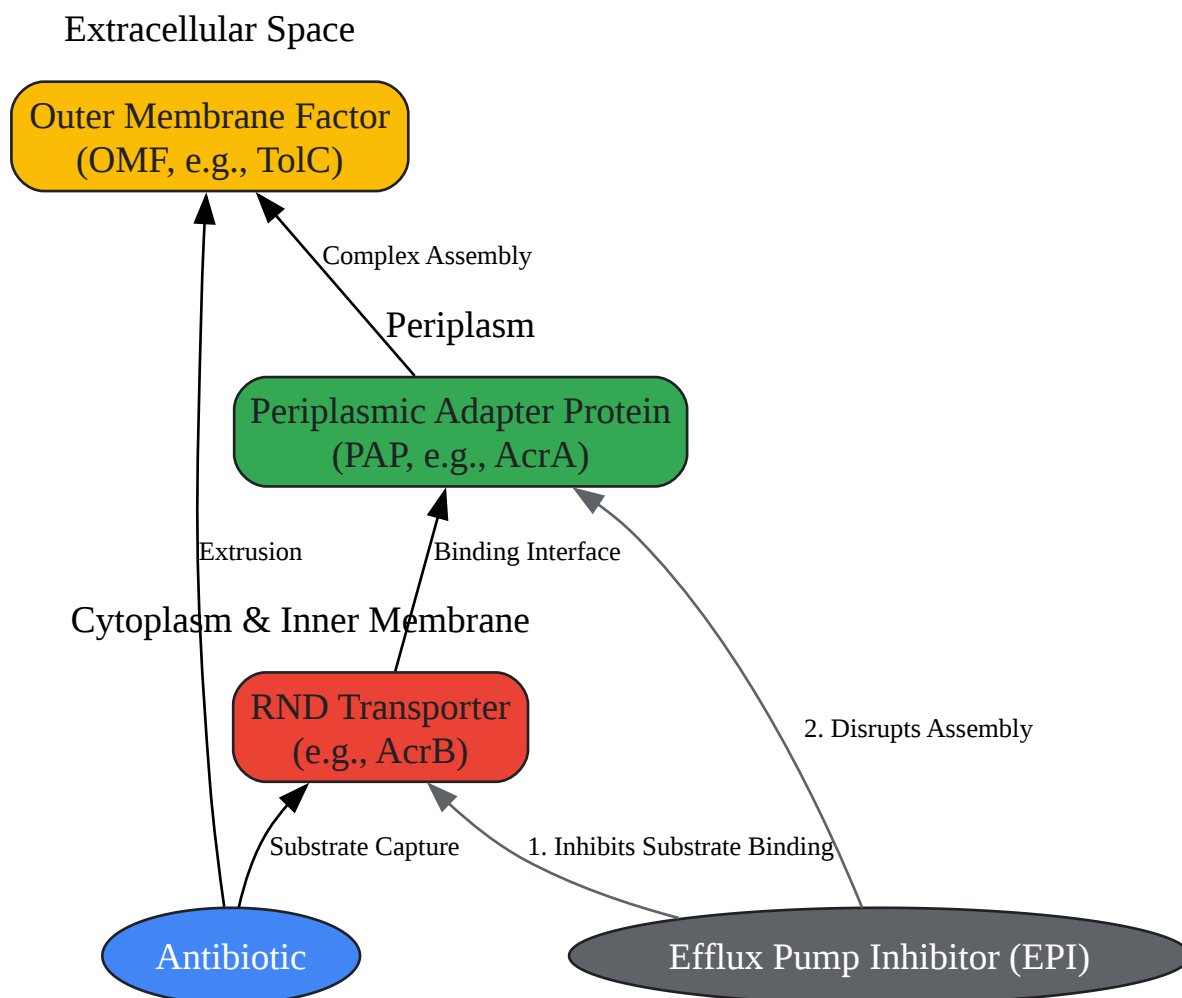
Extracellular Space

Outer Membrane Factor
(OMF, e.g., TolC)

Complex Assembly

Periplasm

Periplasmic Adapter Protein
(PAP, e.g., AcrA)

Extrusion

Binding Interface

Cytoplasm & Inner Membrane

RND Transporter
(e.g., AcrB)

2. Disrupts Assembly

Substrate Capture

1. Inhibits Substrate Binding

Antibiotic

Efflux Pump Inhibitor (EPI)